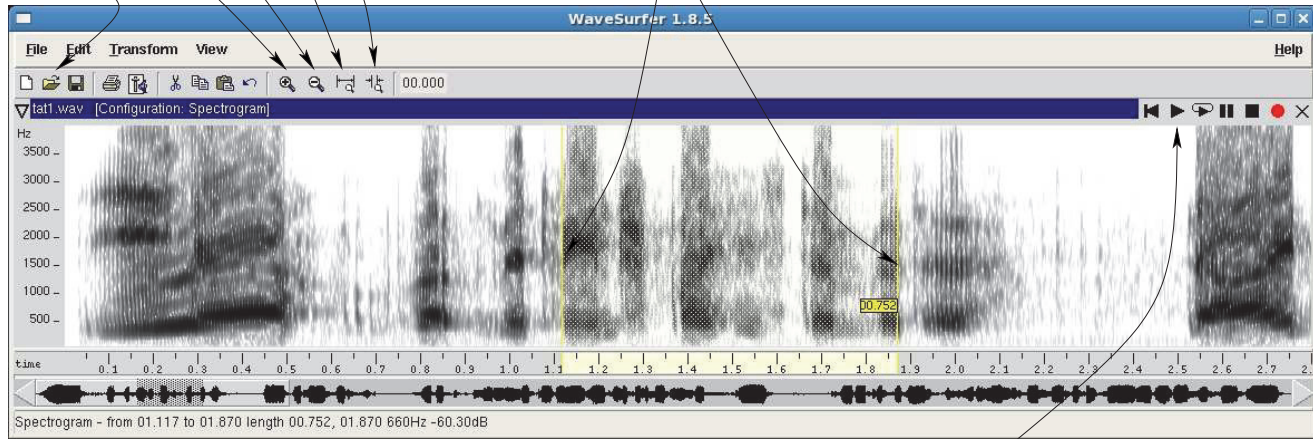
WaveSurfer 1.8.5

File Edit Transform View Help

00.000

tat1.wav [Configuration: Spectrogram]

Hz
3500
3000
2500
2000
1500
1000
500

00.752

time 0.1 0.2 0.3 0.4 0.5 0.6 0.7 0.8 0.9 1.0 1.1 1.2 1.3 1.4 1.5 1.6 1.7 1.8 1.9 2.0 2.1 2.2 2.3 2.4 2.5 2.6 2.7

Spectrogram - from 01.117 to 01.870 length 00.752, 01.870 660Hz -60.30dB